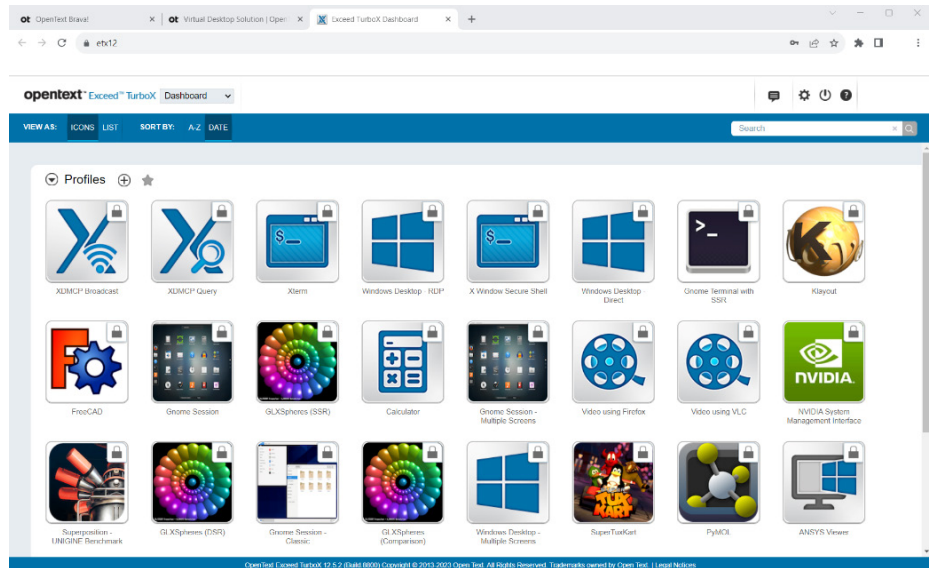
ot OpenText Brava! ×
ot Virtual Desktop Solution | Open ×
Exceed TurboX Dashboard ×
+

etx12

opentext Exceed™ TurboX Dashboard

VIEW AS: ICONS LIST SORT BY: A-Z DATE

Search

Profiles

XDMCP Broadcast
XDMCP Query
Xterm
Windows Desktop - RDP
X Window Secure Shell
Windows Desktop Direct
Gnome Terminal with SSR
Klayout

FreeCAD
Gnome Session
GLXSpheres (SSR)
Calculator
Gnome Session - Multiple Screens
Video using Firefox
Video using VLC
NVIDIA System Management Interface

Superposition - UNIGINE Benchmark
GLXSpheres (DSR)
Gnome Session - Classic
GLXSpheres (Comparison)
Windows Desktop - Multiple Screens
SuperTuxKart
PyMOL
ANSYS Viewer

OpenText Exceed TurboX 12.5.2 (Build 8800) Copyright © 2013-2023 Open Text. All Rights Reserved. Trademarks owned by Open Text. | Legal Notices